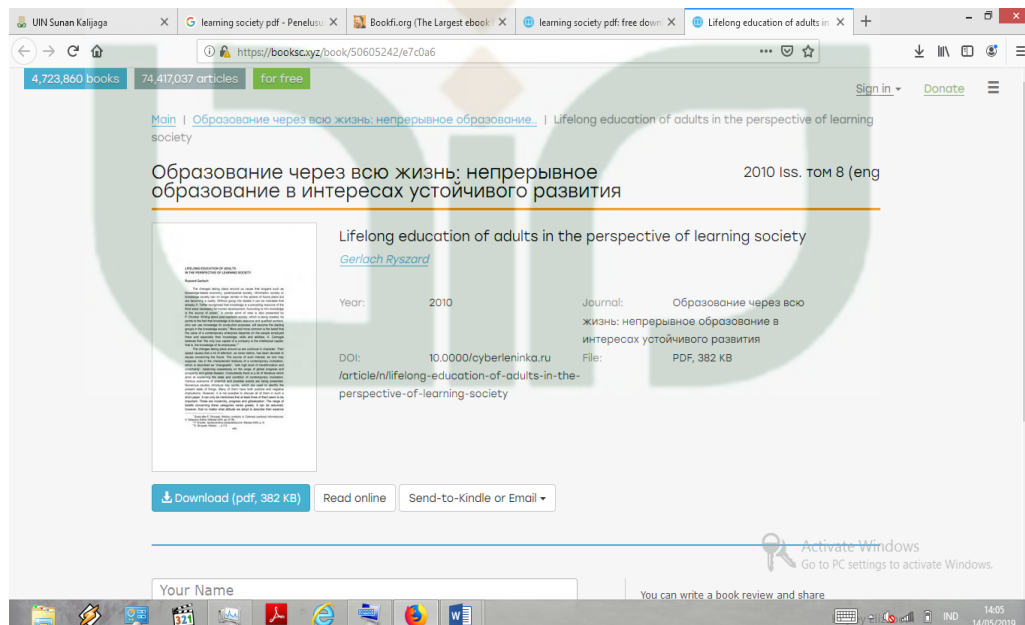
UIN Sunan Kalijaga
learning society pdf - Penelusu
Bookfi.org (The Largest ebook
learning society pdf: free down
Lifelong education of adults in

https://booksc.xyz/book/50605242/e7c0a6

4,723,860 books
74,417,037 articles
for free

Sign in
Donate

Main | Образование через всю жизнь: непрерывное образование.. | Lifelong education of adults in the perspective of learning society

Образование через всю жизнь: непрерывное образование в интересах устойчивого развития

2010 Iss. том 8 (eng

Lifelong education of adults in the perspective of learning society

Gerlach Ryszard

Year: 2010

Journal: Образование через всю жизнь: непрерывное образование в интересах устойчивого развития

DOI: 10.0000/cyberleninka.ru/article/n/lifelong-education-of-adults-in-the-perspective-of-learning-society

File: PDF, 382 KB

Download (pdf, 382 KB)
Read online
Send-to-Kindle or Email

Activate Windows
Go to PC settings to activate Windows.

Your Name

You can write a book review and share

IND
14:05
14/05/2019